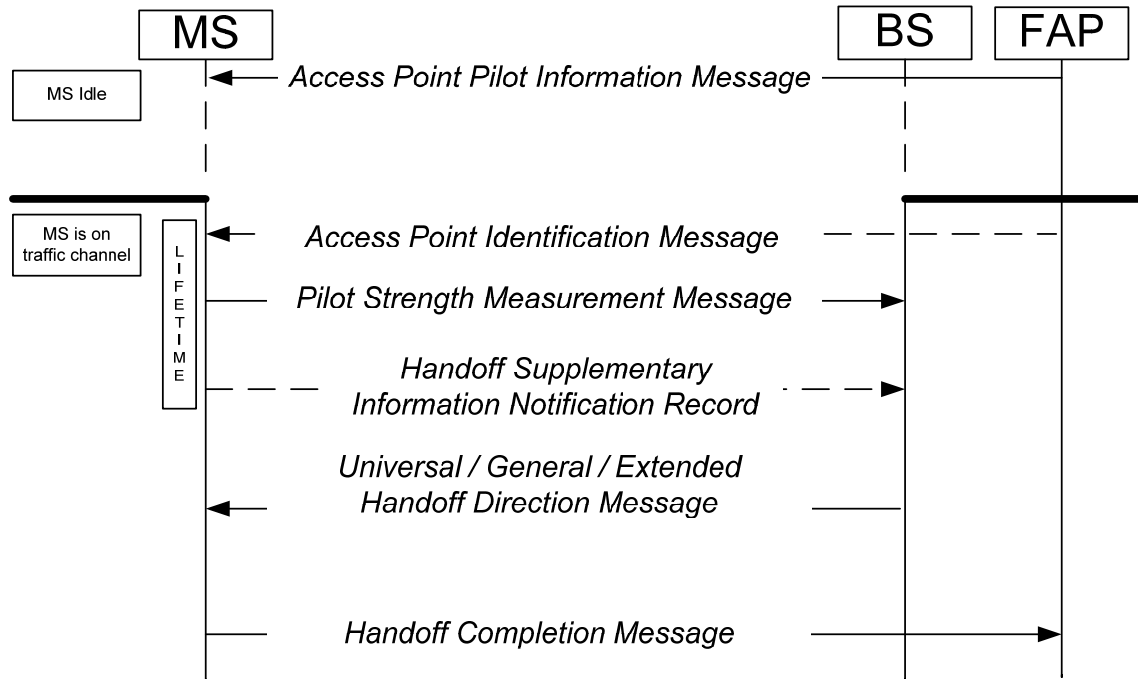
MS

BS

FAP

MS Idle

Access Point Pilot Information Message

MS is on traffic channel

LIFETIME

Access Point Identification Message

Pilot Strength Measurement Message

Handoff Supplementary Information Notification Record

Universal / General / Extended Handoff Direction Message

Handoff Completion Message